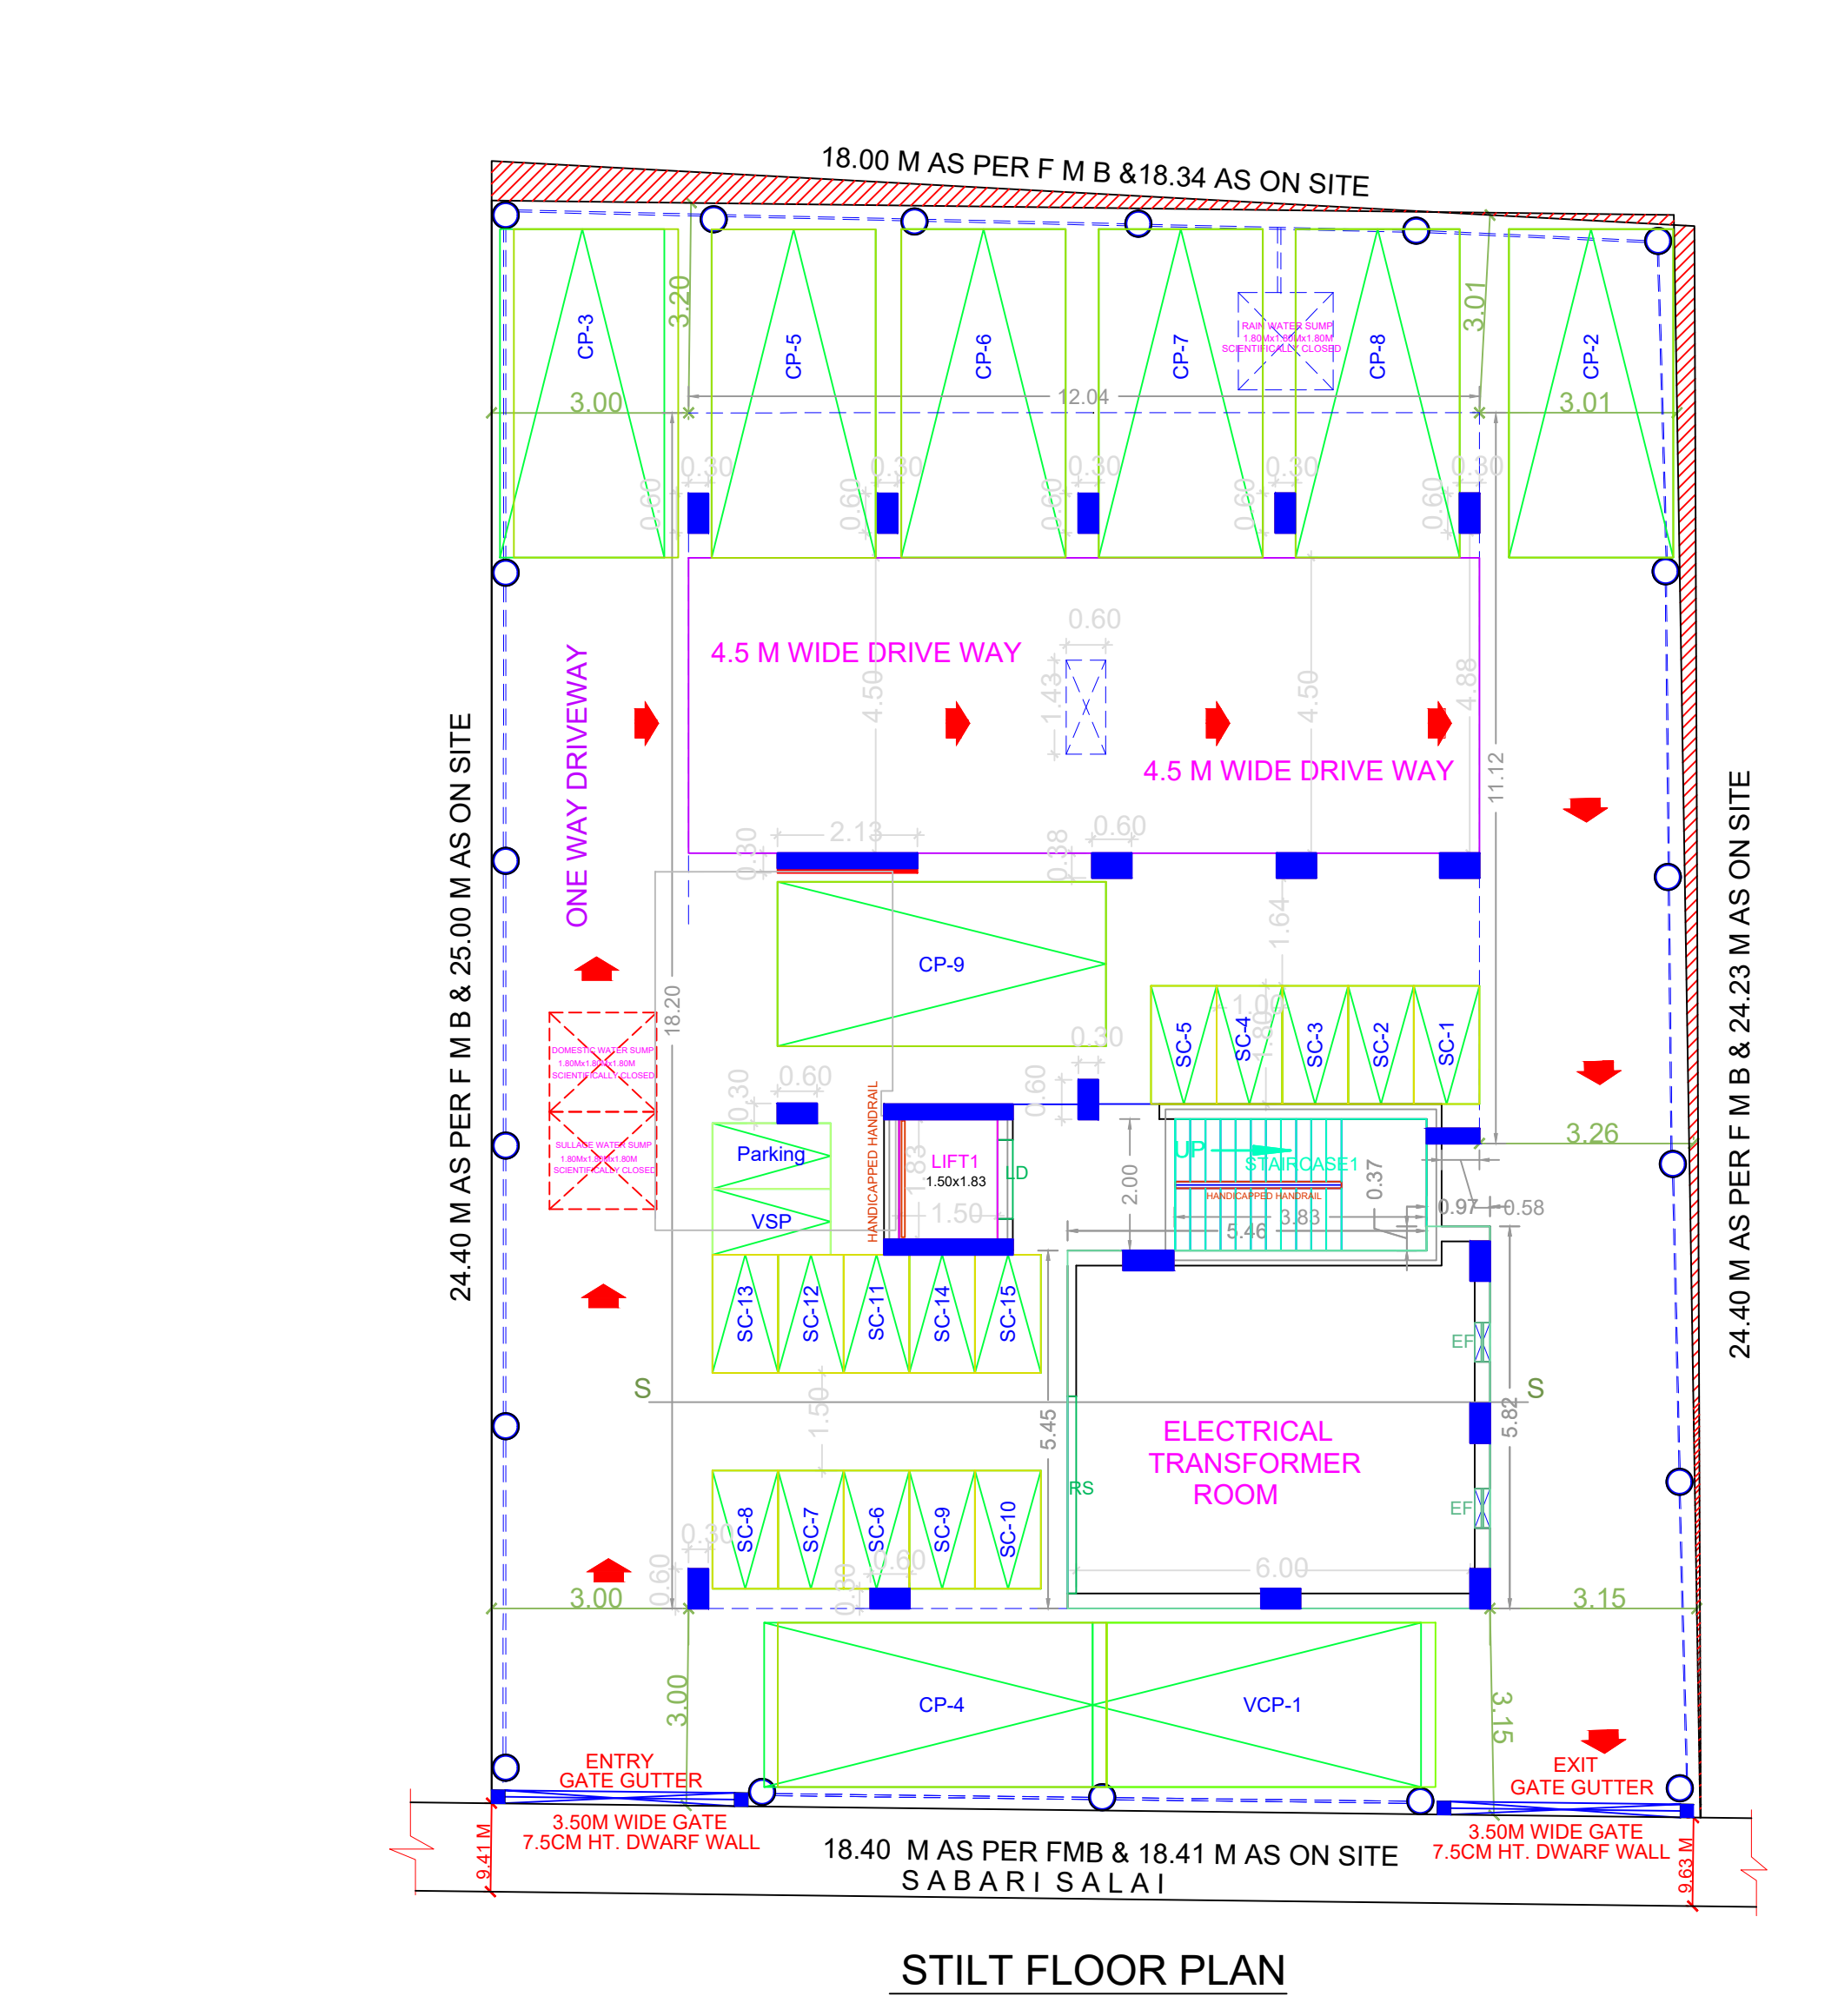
18.00 M AS PER F M B &18.34 AS ON SITE

CP-3
3.20
CP-5
CP-6
CP-7
RAIN WATER SUMP 1.80Mx1.80Mx1.80M SCIENTIFICALLY CLOSED
CP-8
3.01
CP-2
3.00
12.04
3.01
0.30
0.60
0.30
0.60
0.30
0.60
0.30
0.60
0.30
0.60

24.40 M AS PER F M B & 25.00 M AS ON SITE
ONE WAY DRIVEWAY
4.5 M WIDE DRIVE WAY
0.60
4.50
1.43
4.50
4.88
4.5 M WIDE DRIVE WAY
11.12
0.30
2.13
0.38
0.60
1.64
CP-9
18.20
DOMESTIC WATER SUMP 1.80Mx1.80Mx1.80M SCIENTIFICALLY CLOSED
SULLAGE WATER SUMP 1.80Mx1.80Mx1.80M SCIENTIFICALLY CLOSED
1.00
1.80
SC-5
SC-4
SC-3
SC-2
SC-1
0.30
0.30
0.60
0.60
HANDICAPPED HANDRAIL
Parking
VSP
LIFT1
1.50x1.83
1.83
1.50
LD
2.00
UP
STAIRCASE1
HANDICAPPED HANDRAIL
0.37
5.46
3.83
0.97
0.58
3.26
24.40 M AS PER F M B & 24.23 M AS ON SITE
SC-13
SC-12
SC-11
SC-14
SC-15
EF
S
S
1.50
5.45
5.82
ELECTRICAL TRANSFORMER ROOM
RS
EF
SC-8
SC-7
SC-6
SC-9
SC-10
0.30
0.60
0.30
0.60
6.00
3.00
3.15
3.00
CP-4
VCP-1
3.15
ENTRY GATE GUTTER
EXIT GATE GUTTER
3.50M WIDE GATE 7.5CM HT. DWARF WALL
3.50M WIDE GATE 7.5CM HT. DWARF WALL
9.41 M
9.63 M
18.40 M AS PER FMB & 18.41 M AS ON SITE
S A B A R I S A L A I

STILT FLOOR PLAN